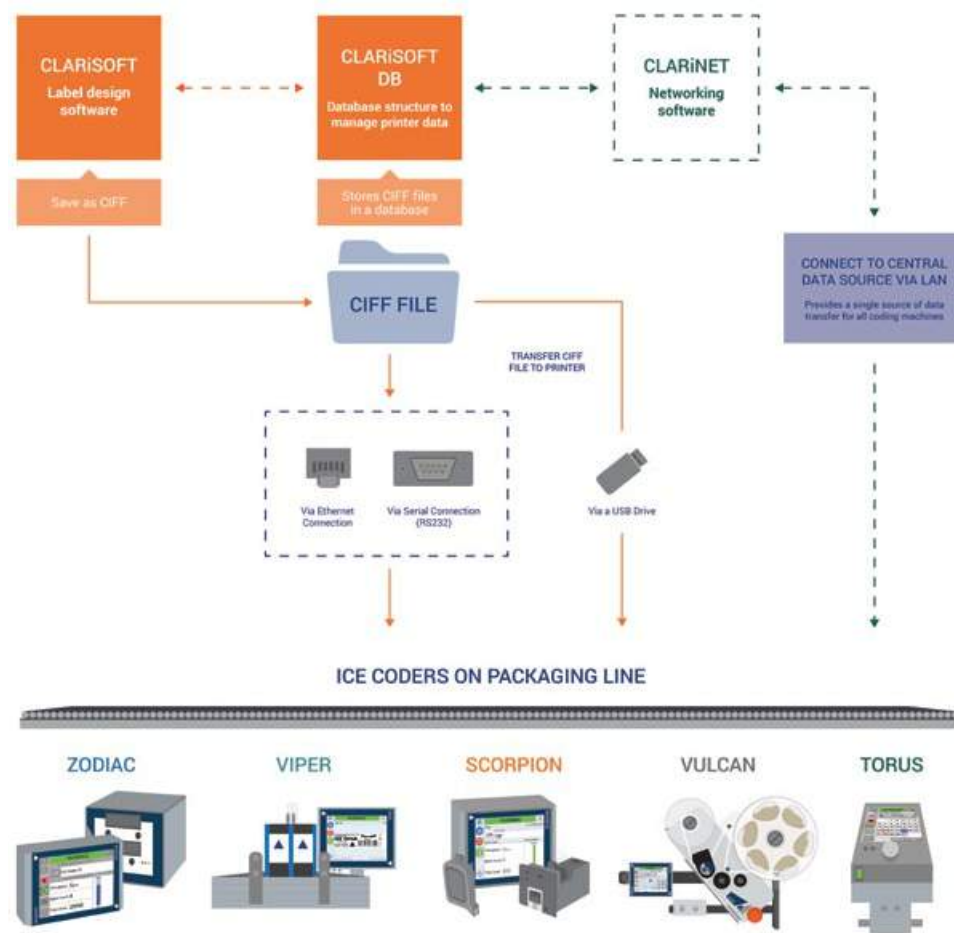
CLARiSOFT
Label design software

Save as CIFF

CLARiSOFT DB
Database structure to manage printer data

Stores CIFF files in a database

CLARiNET
Networking software

CONNECT TO CENTRAL DATA SOURCE VIA LAN
Provides a single source of data transfer for all coding machines

CIFF FILE

TRANSFER CIFF FILE TO PRINTER

Via Ethernet Connection

Via Serial Connection (RS232)

Via a USB Drive

ICE CODERS ON PACKAGING LINE

ZODIAC

VIPER

SCORPION

VULCAN

TORUS